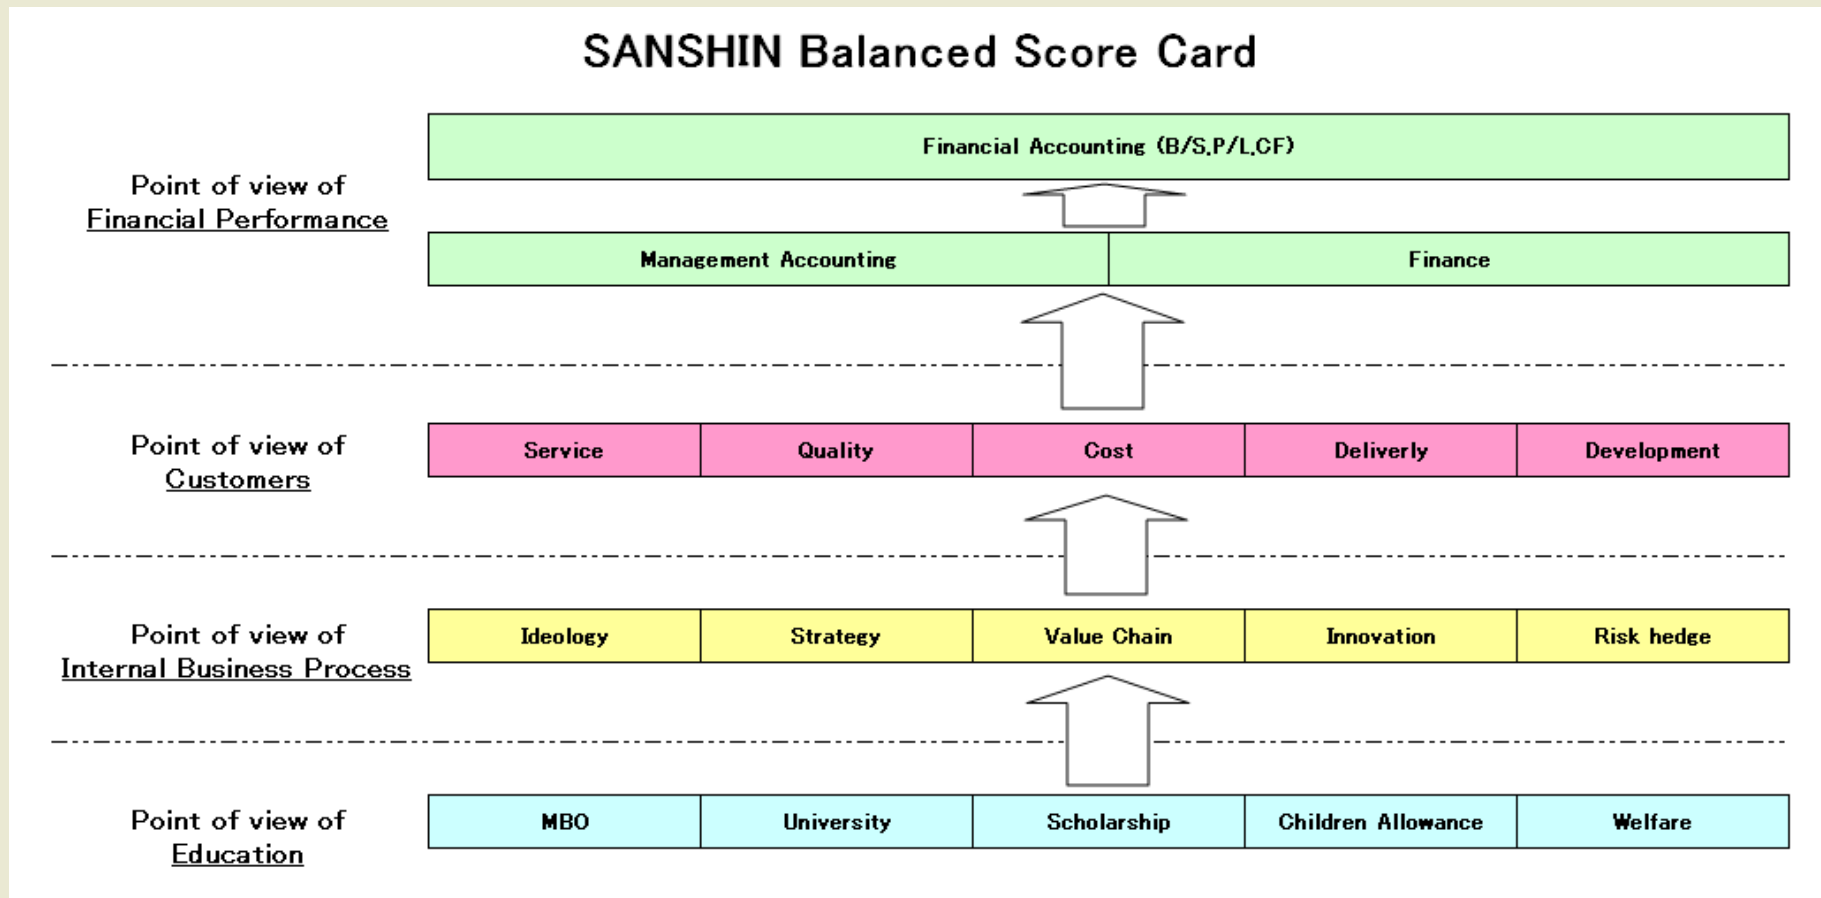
SANSHIN Balanced Score Card

Point of view of
Financial Performance

Financial Accounting (B/S,P/L,CF)

Management Accounting | Finance

Point of view of
Customers

| Service | Quality | Cost | Deliverly | Development |
|---|---|---|---|---|

Point of view of
Internal Business Process

| Ideology | Strategy | Value Chain | Innovation | Risk hedge |
|---|---|---|---|---|

Point of view of
Education

| MBO | University | Scholarship | Children Allowance | Welfare |
|---|---|---|---|---|